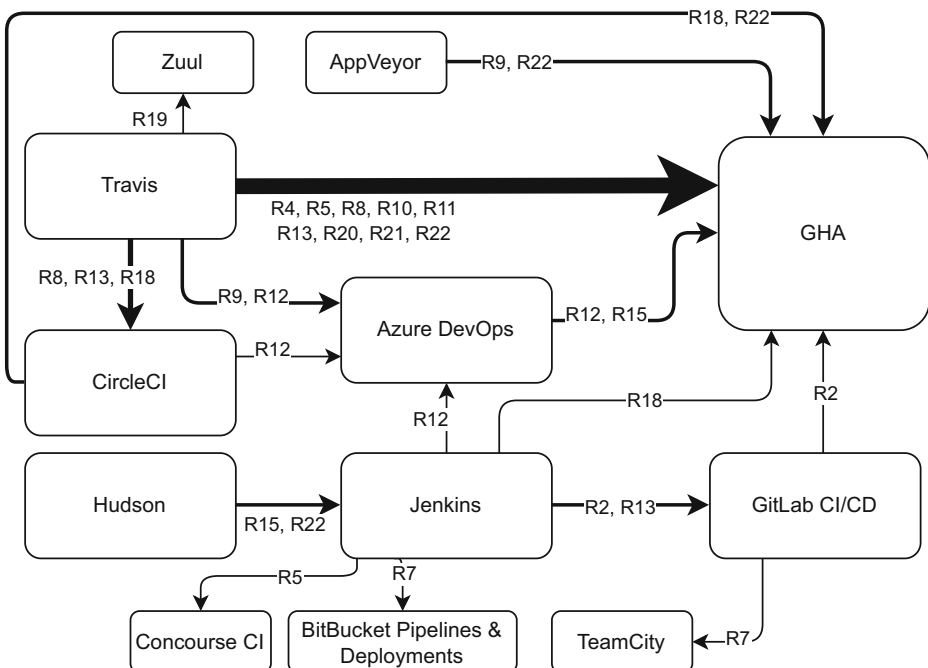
R18, R22

Zuul

AppVeyor

R9, R22

R19

Travis

R4, R5, R8, R10, R11
R13, R20, R21, R22

GHA

R8, R13, R18

R9, R12

Azure DevOps

R12, R15

CircleCI

R12

R12

R18

R2

Hudson

R15, R22

Jenkins

R2, R13

GitLab CI/CD

R5

R7

Concourse CI

BitBucket Pipelines & Deployments

TeamCity

R7